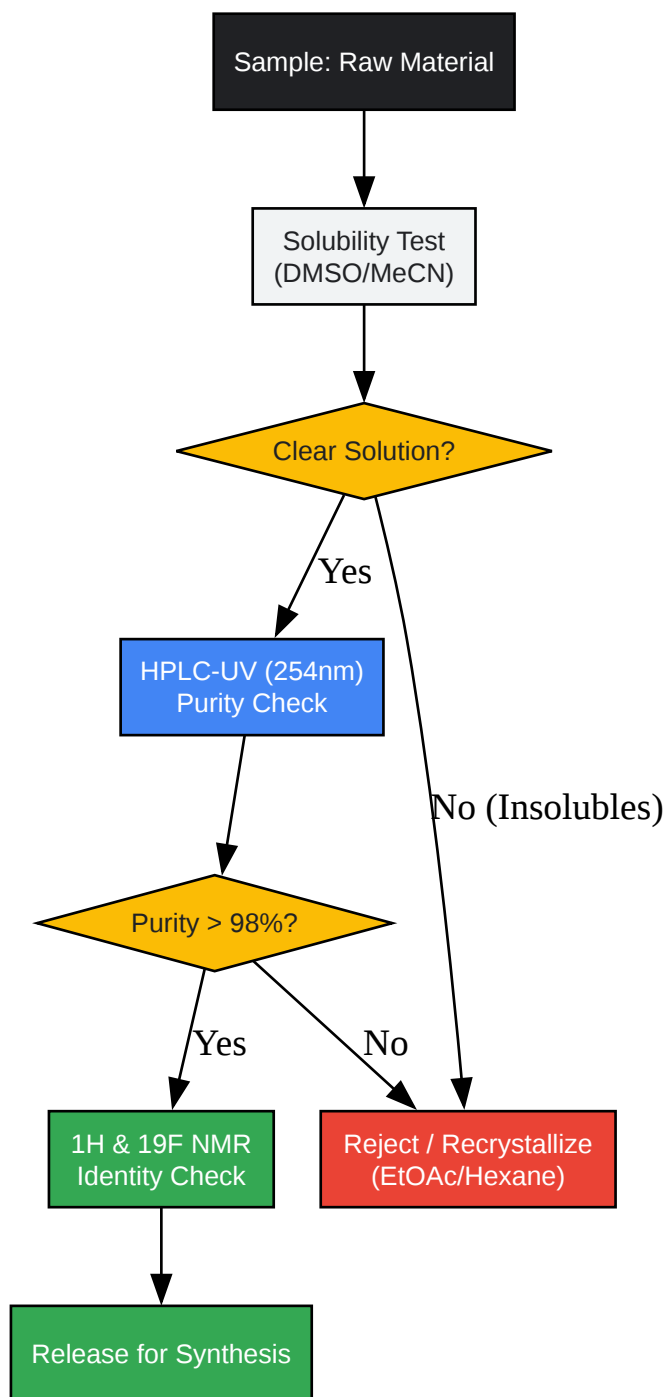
Sample: Raw Material

Solubility Test
(DMSO/MeCN)

Clear Solution?

Yes

HPLC-UV (254nm)
Purity Check

No (Insolubles)

Purity > 98%?

Yes

No

1H & 19F NMR
Identity Check

Reject / Recrystallize
(EtOAc/Hexane)

Release for Synthesis